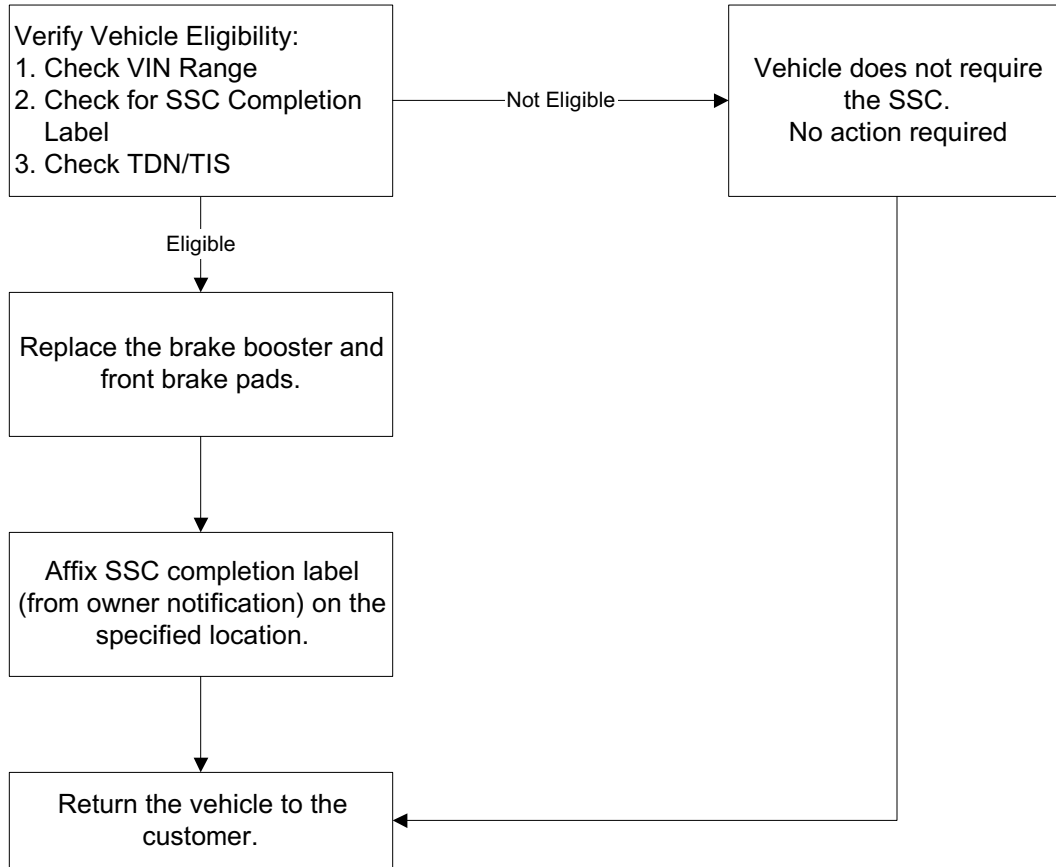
Verify Vehicle Eligibility:
1. Check VIN Range
2. Check for SSC Completion Label
3. Check TDN/TIS

Not Eligible

Vehicle does not require the SSC.
No action required

Eligible

Replace the brake booster and front brake pads.

Affix SSC completion label (from owner notification) on the specified location.

Return the vehicle to the customer.